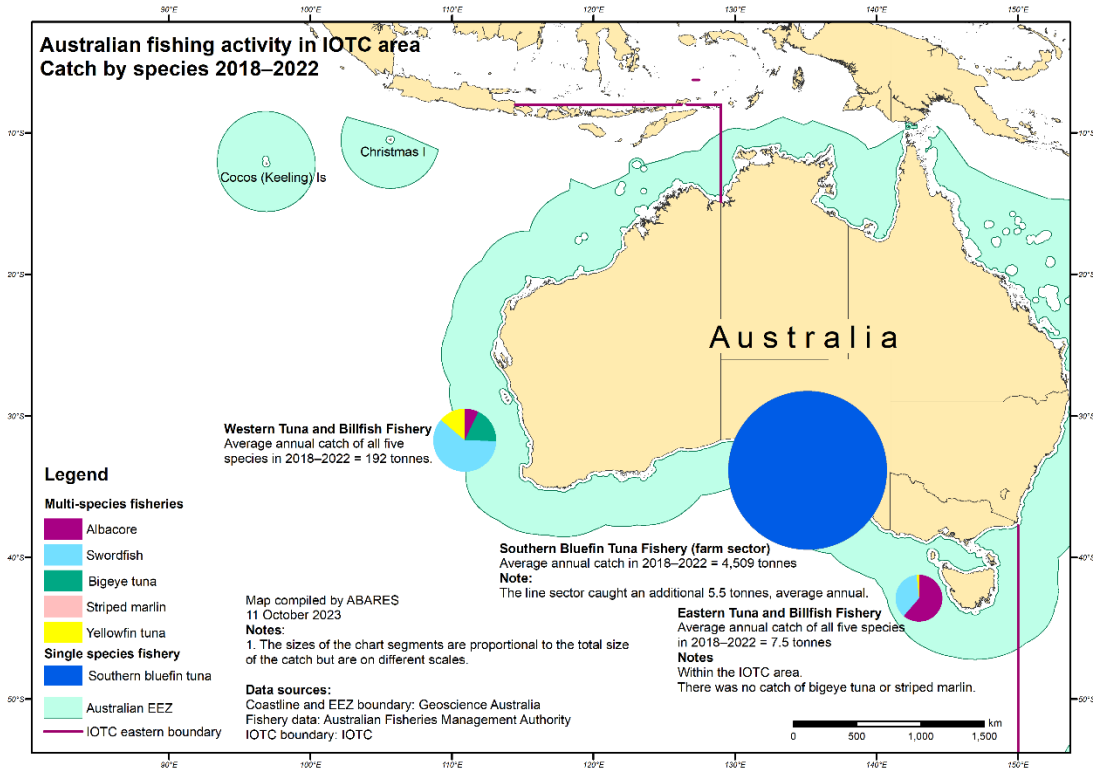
90°E 100°E 110°E 120°E 130°E 140°E 150°E

Australian fishing activity in IOTC area
Catch by species 2018–2022

10°S 20°S 30°S 40°S 50°S

Christmas I

Cocos (Keeling) Is

Australia

Western Tuna and Billfish Fishery
Average annual catch of all five species in 2018–2022 = 192 tonnes.

Legend

Multi-species fisheries

Albacore

Swordfish

Bigeye tuna

Striped marlin

Yellowfin tuna

Single species fishery

Southern bluefin tuna

Australian EEZ

IOTC eastern boundary

Southern Bluefin Tuna Fishery (farm sector)
Average annual catch in 2018–2022 = 4,509 tonnes
Note:
The line sector caught an additional 5.5 tonnes, average annual.

Map compiled by ABARES
11 October 2023
Notes:
1. The sizes of the chart segments are proportional to the total size of the catch but are on different scales.

Eastern Tuna and Billfish Fishery
Average annual catch of all five species in 2018–2022 = 7.5 tonnes
Notes
Within the IOTC area.
There was no catch of bigeye tuna or striped marlin.

Data sources:
Coastline and EEZ boundary: Geoscience Australia
Fishery data: Australian Fisheries Management Authority
IOTC boundary: IOTC

km
0 500 1,000 1,500